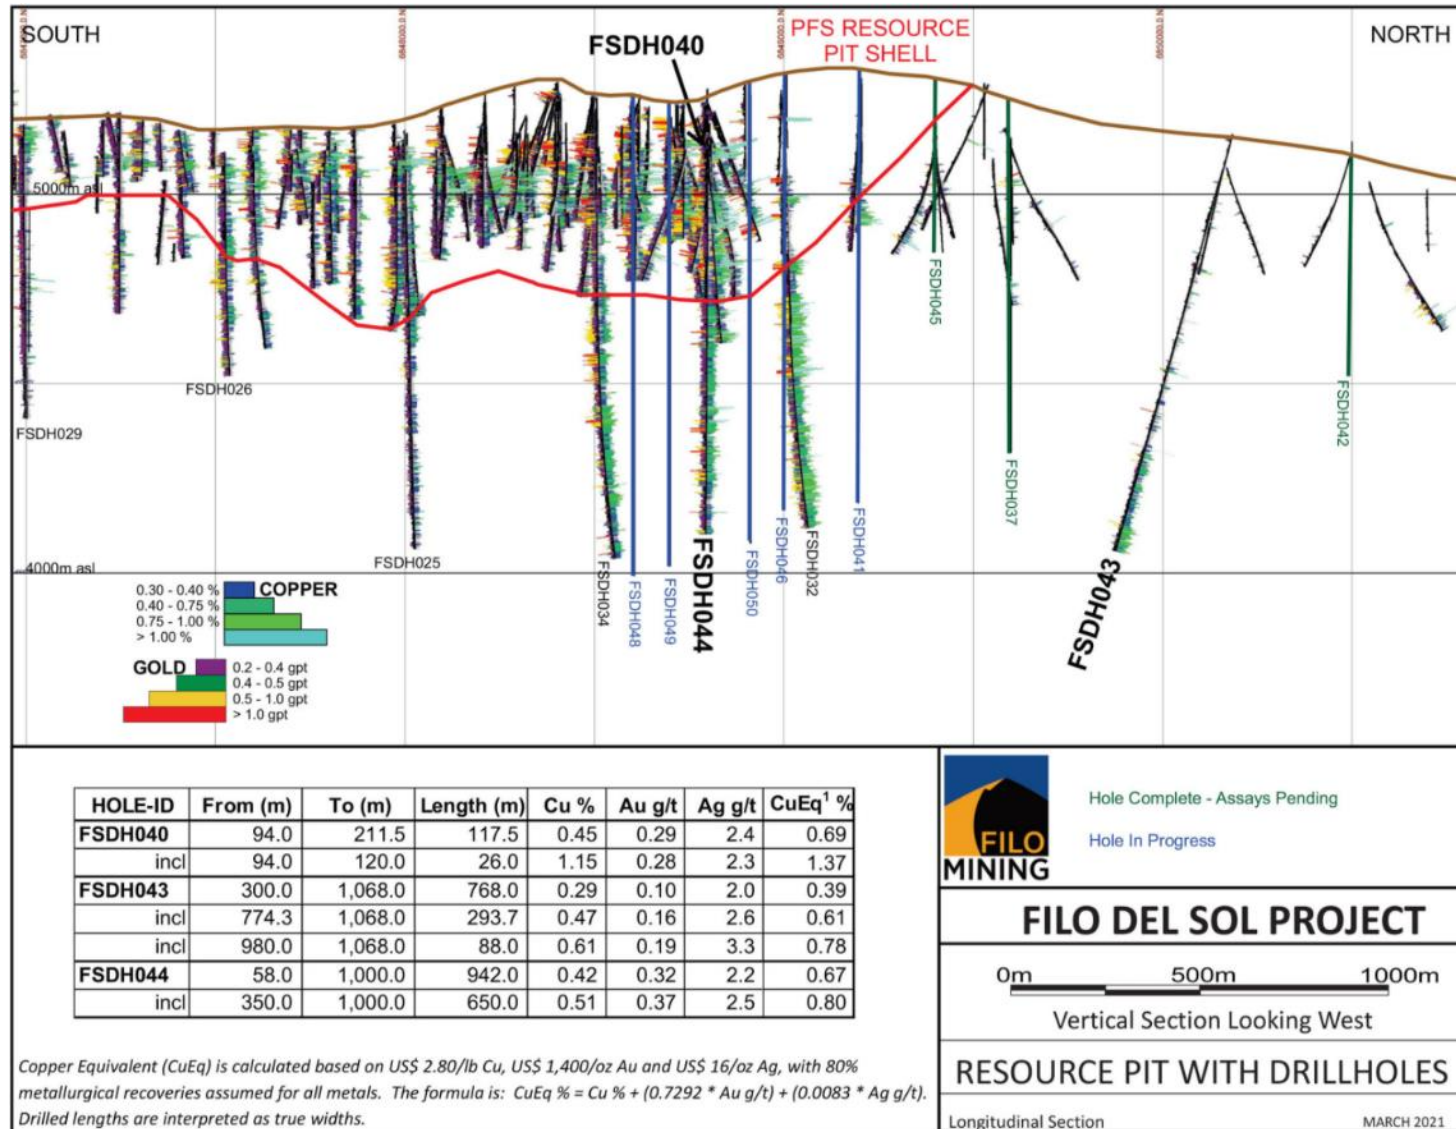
SOUTH

NORTH

FSDH040

PFS RESOURCE PIT SHELL

5000m asl

4000m asl

FSDH029

FSDH026

FSDH025

FSDH034

FSDH048

FSDH049

FSDH044

FSDH050

FSDH046

FSDH032

FSDH041

FSDH045

FSDH037

FSDH043

FSDH042

0.30 - 0.40 % COPPER
0.40 - 0.75 %
0.75 - 1.00 %
> 1.00 %

GOLD 0.2 - 0.4 gpt
0.4 - 0.5 gpt
0.5 - 1.0 gpt
> 1.0 gpt

| HOLE-ID | From (m) | To (m) | Length (m) | Cu % | Au g/t | Ag g/t | CuEq$^1$ % |
|---|---|---|---|---|---|---|---|
| FSDH040 | 94.0 | 211.5 | 117.5 | 0.45 | 0.29 | 2.4 | 0.69 |
| incl | 94.0 | 120.0 | 26.0 | 1.15 | 0.28 | 2.3 | 1.37 |
| FSDH043 | 300.0 | 1,068.0 | 768.0 | 0.29 | 0.10 | 2.0 | 0.39 |
| incl | 774.3 | 1,068.0 | 293.7 | 0.47 | 0.16 | 2.6 | 0.61 |
| incl | 980.0 | 1,068.0 | 88.0 | 0.61 | 0.19 | 3.3 | 0.78 |
| FSDH044 | 58.0 | 1,000.0 | 942.0 | 0.42 | 0.32 | 2.2 | 0.67 |
| incl | 350.0 | 1,000.0 | 650.0 | 0.51 | 0.37 | 2.5 | 0.80 |

Copper Equivalent (CuEq) is calculated based on US$ 2.80/lb Cu, US$ 1,400/oz Au and US$ 16/oz Ag, with 80% metallurgical recoveries assumed for all metals. The formula is: CuEq % = Cu % + (0.7292 * Au g/t) + (0.0083 * Ag g/t). Drilled lengths are interpreted as true widths.

FILO MINING

Hole Complete - Assays Pending

Hole In Progress

FILO DEL SOL PROJECT

0m 500m 1000m

Vertical Section Looking West

RESOURCE PIT WITH DRILLHOLES

Longitudinal Section

MARCH 2021